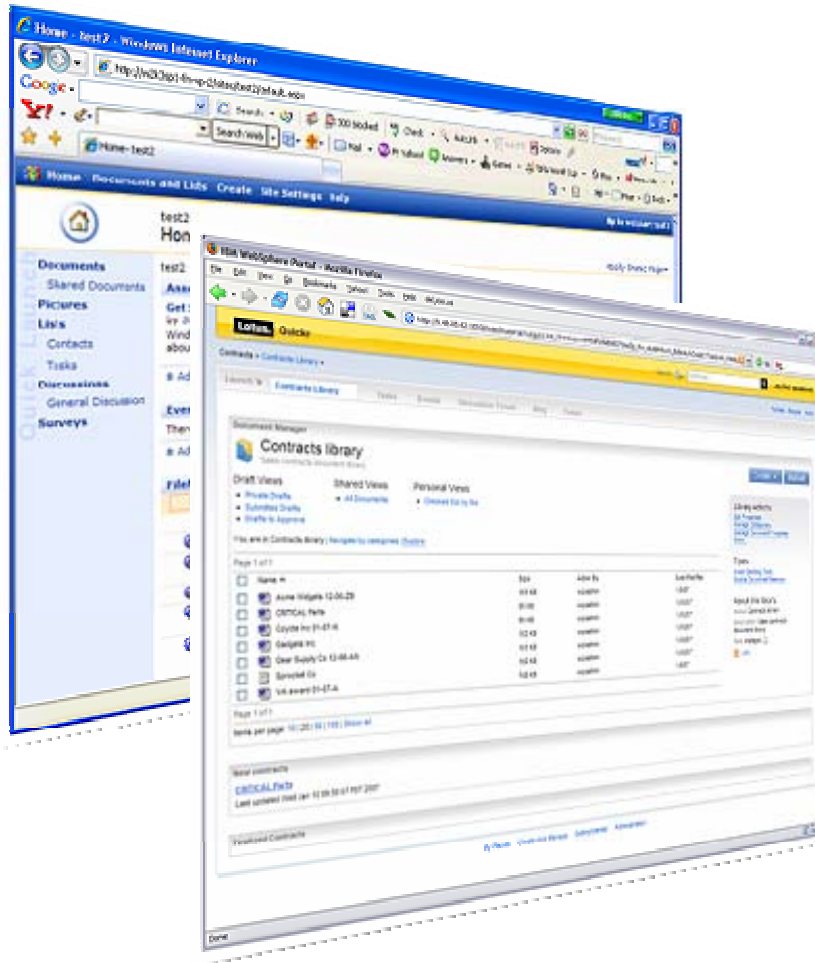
Home - test2 - Windows Internet Explorer

Google

Search Web

300 blocked

Check

Home - test2

Home Documents and Lists Create Site Settings Help

test2
Hom

test2

Documents
Shared Documents
Pictures
Lists
Contacts
Tasks
Discussions
General Discussion
Surveys

Quick Launch

IBM WebSphere Portal - Mozilla Firefox

File Edit View Go Bookmarks Tools Help

Lotus. Quickr

Contracts > Contracts Library

Contracts Library

Document Manager

Contracts library

Draft Views
Private Drafts
Submitted Drafts
Drafts to Approve

Shared Views
All Documents

Personal Views
Checked Out by Me

Page 1 of 1

| | Name | Size | Author | |
|---|---|---|---|---|
| | Acme Widgets 12-05-ZB | | | |
| | CRITICAL Parts | | | |
| | Coyote Inc 01-07-N | | | |
| | Gadgets Inc | | | |
| | Gear Supply Co 12-06-AA | | | |
| | Sprocket Co | | | |
| | Vol award 01-07-A | | | |

Page 1 of 1

Items per page: 10 | 20 | 50 | 100 | Show all

CRITICAL Parts

Done